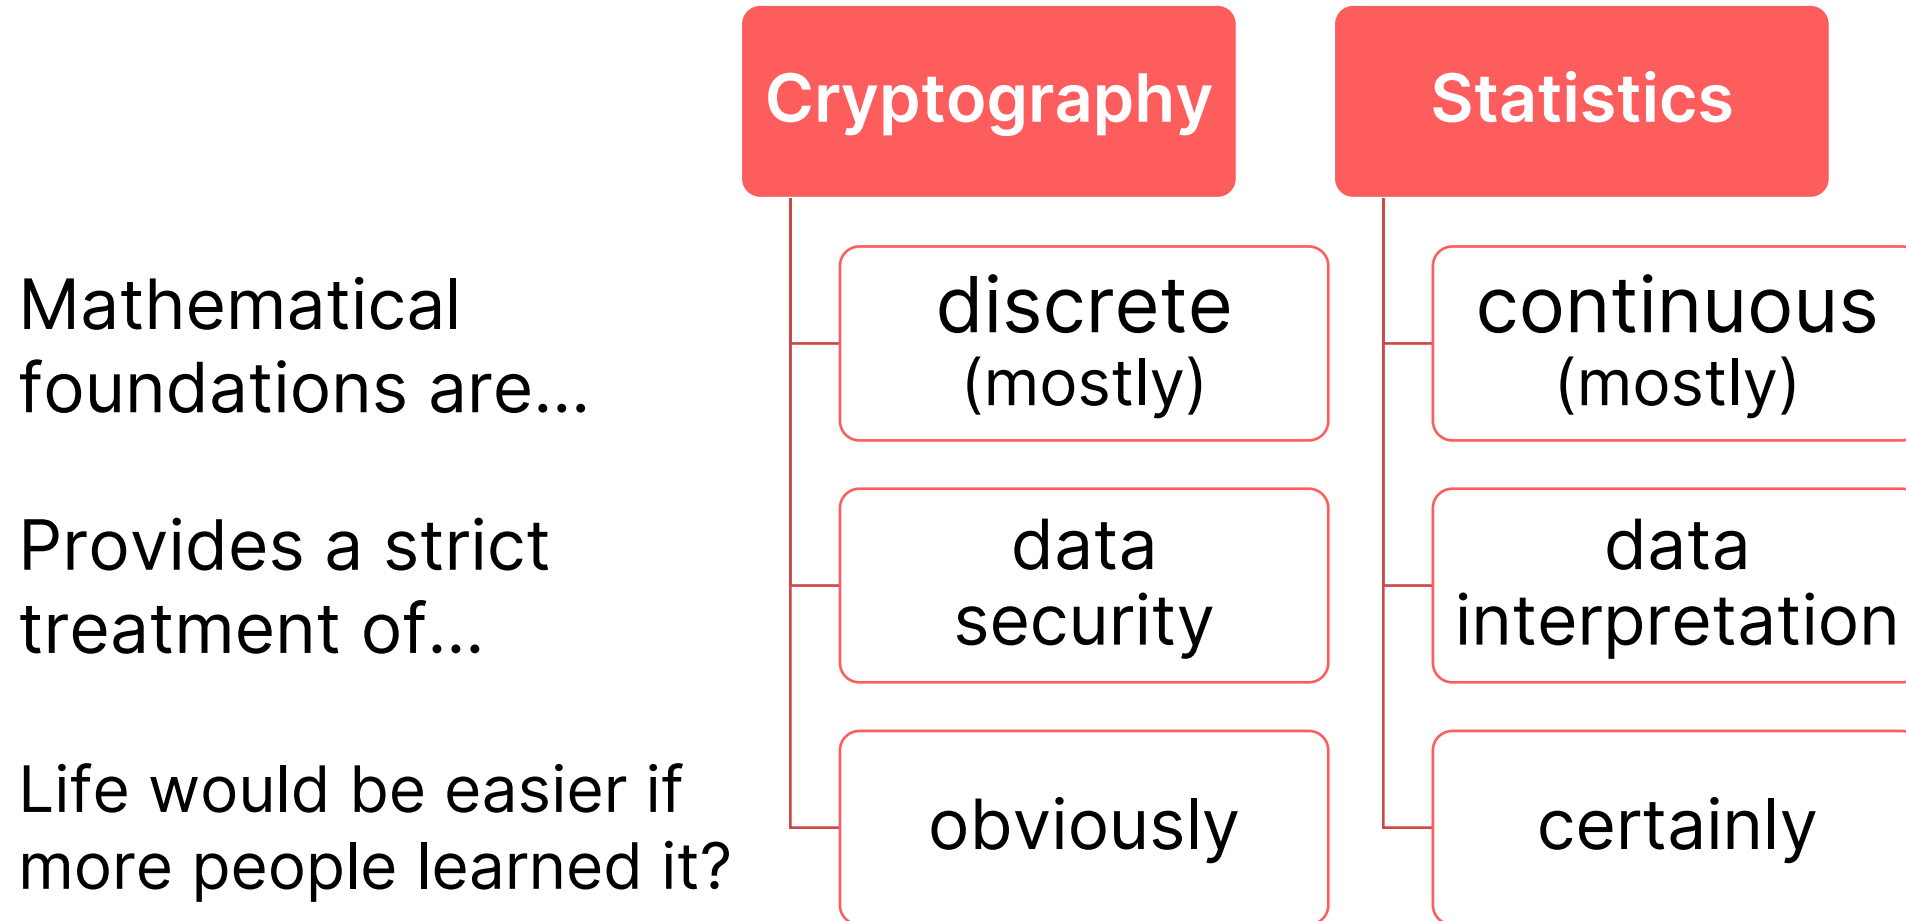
|  | Cryptography | Statistics |
|---|---|---|
| Mathematical foundations are... | discrete (mostly) | continuous (mostly) |
| Provides a strict treatment of... | data security | data interpretation |
| Life would be easier if more people learned it? | obviously | certainly |